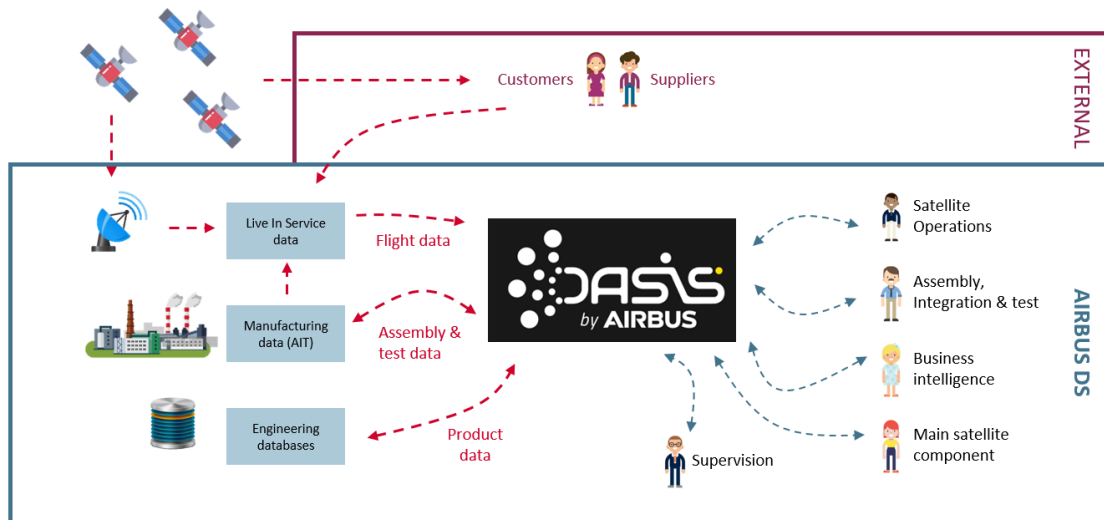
EXTERNAL

Customers

Suppliers

Live In Service data

Flight data

Manufacturing data (AIT)

Assembly & test data

Engineering databases

Product data

DASIS by AIRBUS

Satellite Operations

Assembly, Integration & test

Business intelligence

Main satellite component

Supervision

AIRBUS DS